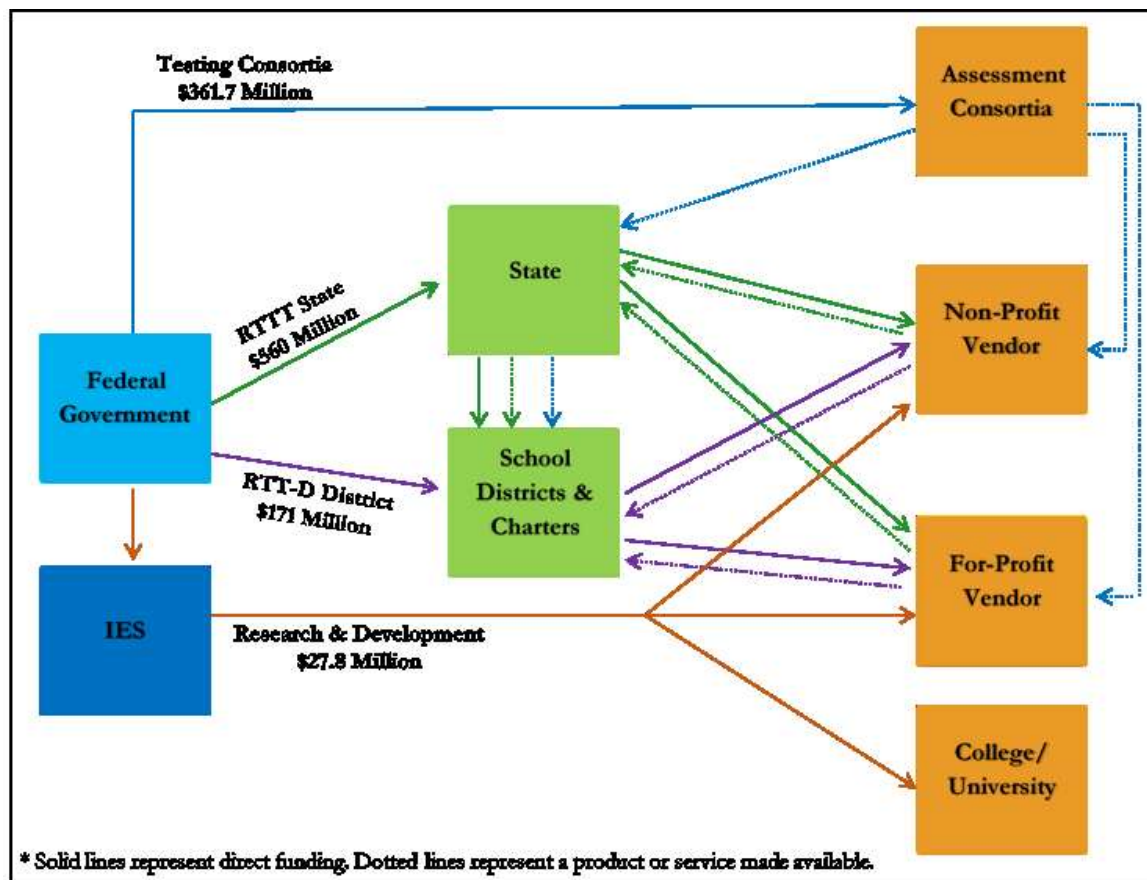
Testing Consortia
$361.7 Million

Assessment Consortia

State

RTTT State
$560 Million

Non-Profit Vendor

Federal Government

School Districts & Charters

RTT-D District
$171 Million

For-Profit Vendor

IES

Research & Development
$27.8 Million

College/ University

* Solid lines represent direct funding. Dotted lines represent a product or service made available.